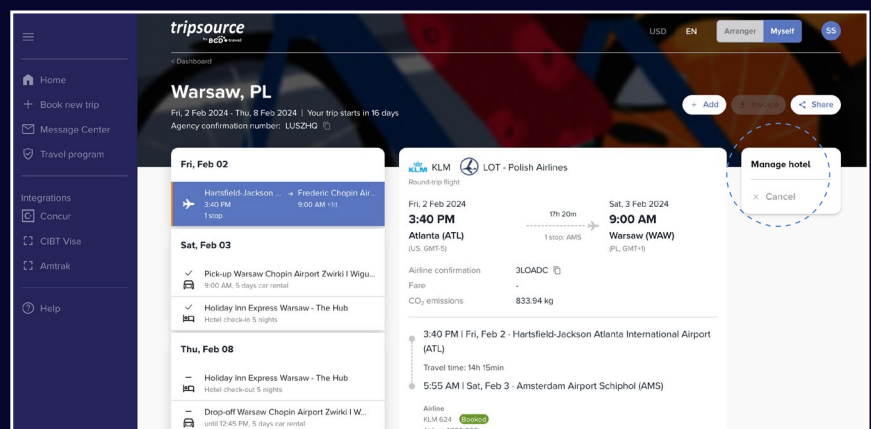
tripsource by BCD travel

USD EN Arranger Myself SS

Home
Book new trip
Message Center
Travel program

Integrations
Concur
CIBT Visa
Amtrak

Help

< Dashboard

Warsaw, PL

Fri, 2 Feb 2024 - Thu, 8 Feb 2024 | Your trip starts in 16 days
Agency confirmation number: LUSZHQ

+ Add Invite Share

Manage hotel
× Cancel

Fri, Feb 02

Hartsfield-Jackson ... → Frederic Chopin Air...
3:40 PM 9:00 AM +1d
1 stop

Sat, Feb 03

Pick-up Warsaw Chopin Airport Zwirki I Wigu...
9:00 AM, 5 days car rental

Holiday Inn Express Warsaw - The Hub
Hotel check-in 5 nights

Thu, Feb 08

Holiday Inn Express Warsaw - The Hub
Hotel check-out 5 nights

Drop-off Warsaw Chopin Airport Zwirki I W...
until 12:45 PM, 5 days car rental

KLM KLM LOT - Polish Airlines
Round-trip flight

Fri, 2 Feb 2024
3:40 PM
Atlanta (ATL)
(US, GMT-5)

17h 20m
1 stop: AMS

Sat, 3 Feb 2024
9:00 AM
Warsaw (WAW)
(PL, GMT+1)

Airline confirmation 3LOADC
Fare -
$CO_2$ emissions 833.94 kg

3:40 PM | Fri, Feb 2 - Hartsfield-Jackson Atlanta International Airport (ATL)

Travel time: 14h 15min

5:55 AM | Sat, Feb 3 - Amsterdam Airport Schiphol (AMS)

Airline
KLM 624 Booked